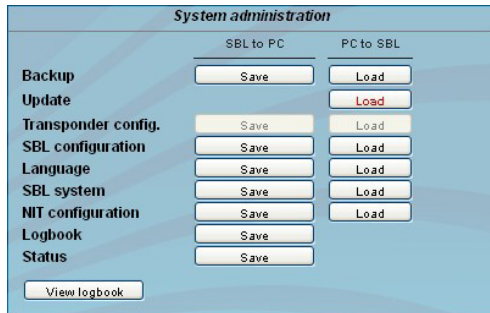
System administration

| | SBL to PC | PC to SBL |
|---|---|---|
| Backup | Save | Load |
| Update | | Load |
| Transponder config. | Save | Load |
| SBL configuration | Save | Load |
| Language | Save | Load |
| SBL system | Save | Load |
| NIT configuration | Save | Load |
| Logbook | Save | |
| Status | Save | |

View logbook